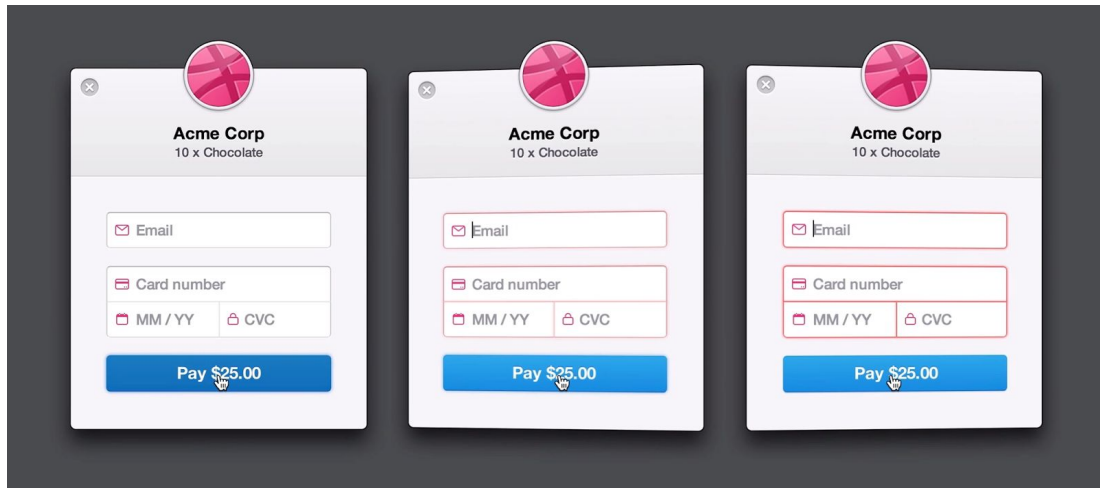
Acme Corp
10 x Chocolate

Email

Card number

MM / YY

CVC

Pay $25.00

Acme Corp
10 x Chocolate

Email

Card number

MM / YY

CVC

Pay $25.00

Acme Corp
10 x Chocolate

Email

Card number

MM / YY

CVC

Pay $25.00